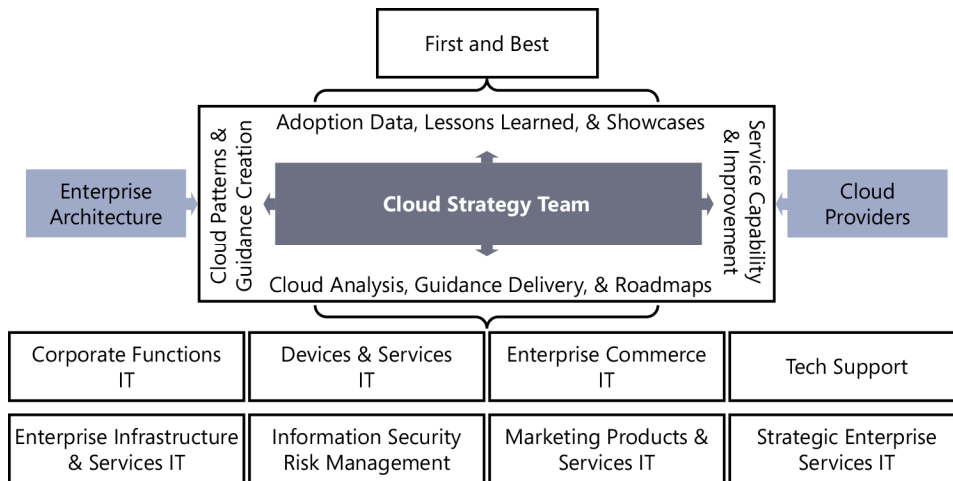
First and Best

Adoption Data, Lessons Learned, & Showcases

Cloud Patterns & Guidance Creation

Service Capability & Improvement

Enterprise Architecture

Cloud Strategy Team

Cloud Providers

Cloud Analysis, Guidance Delivery, & Roadmaps

Corporate Functions IT

Devices & Services IT

Enterprise Commerce IT

Tech Support

Enterprise Infrastructure & Services IT

Information Security Risk Management

Marketing Products & Services IT

Strategic Enterprise Services IT